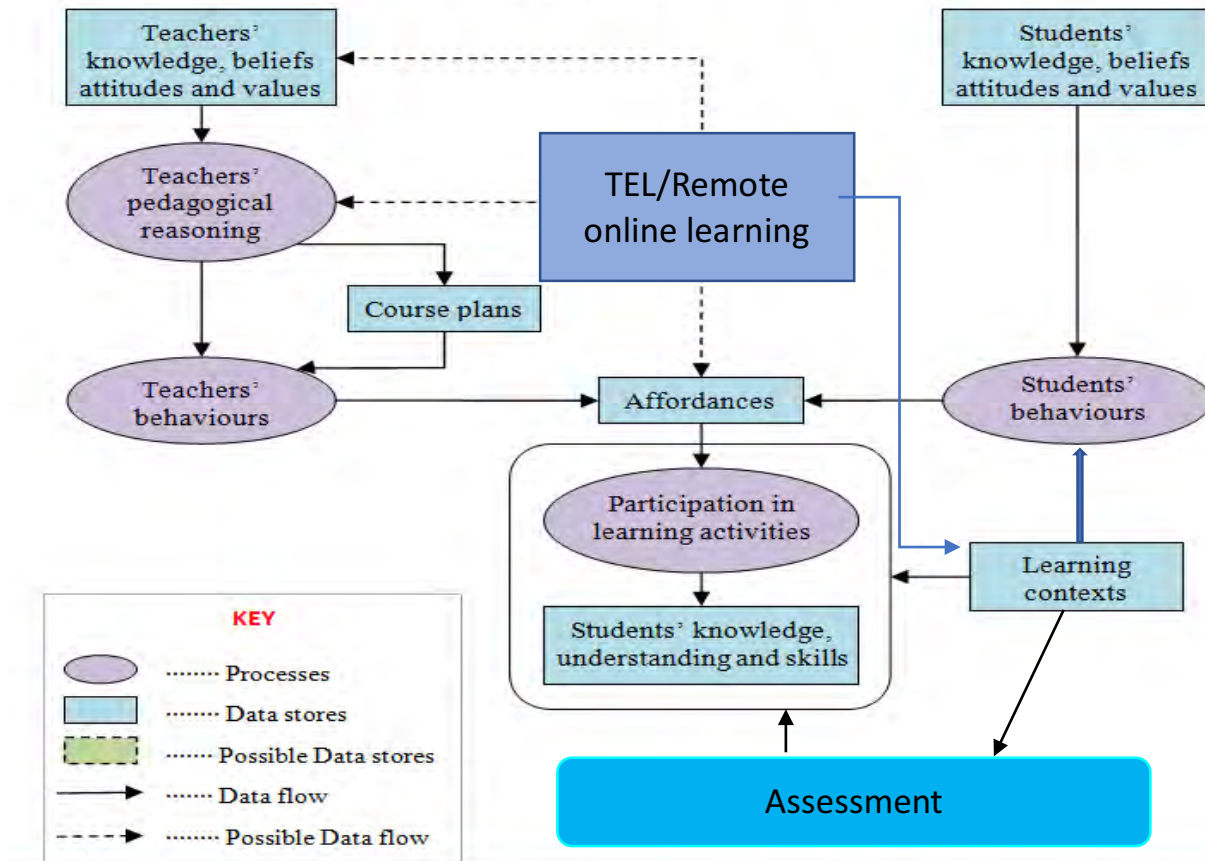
Teachers' knowledge, beliefs attitudes and values

Students' knowledge, beliefs attitudes and values

Teachers' pedagogical reasoning

TEL/Remote online learning

Course plans

Teachers' behaviours

Affordances

Students' behaviours

Participation in learning activities

Students' knowledge, understanding and skills

Learning contexts

KEY

....... Processes

....... Data stores

....... Possible Data stores

....... Data flow

....... Possible Data flow

Assessment